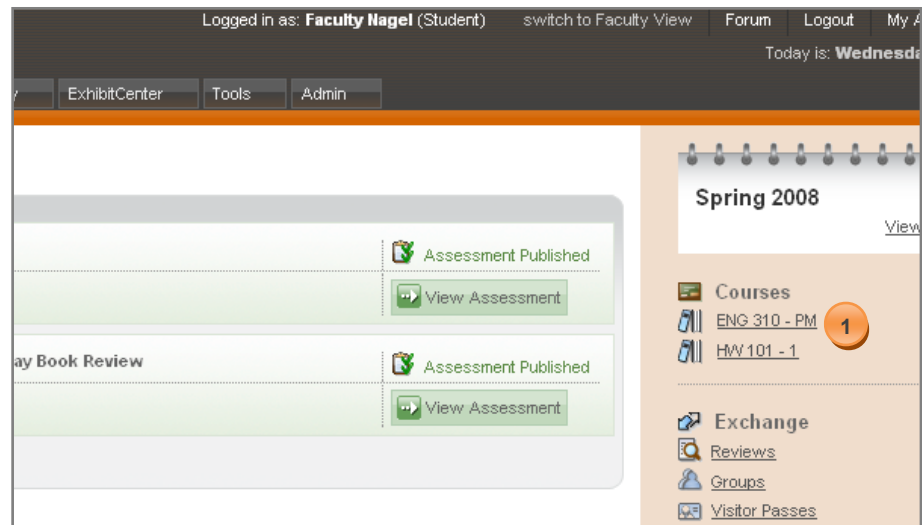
Logged in as: **Faculty Nagel** (Student) switch to Faculty View Forum Logout My A

Today is: **Wednesda**

y ExhibitCenter Tools Admin

Assessment Published

View Assessment

ay Book Review

Assessment Published

View Assessment

Spring 2008

View

Courses

ENG 310 - PM

1

HW 101 - 1

Exchange

Reviews

Groups

Visitor Passes